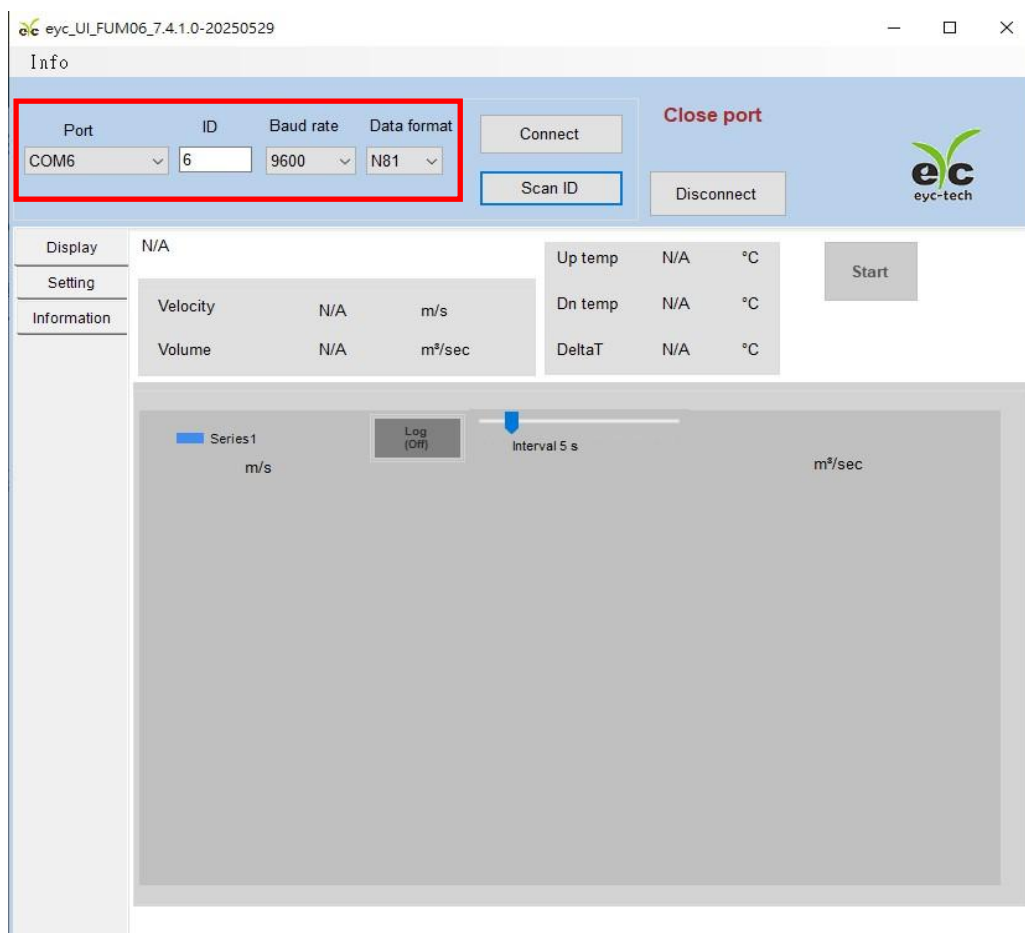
eyc_UI_FUM06_7.4.1.0-20250529

Info

Port
COM6

ID
6

Baud rate
9600

Data format
N81

Connect

Scan ID

Close port

Disconnect

eyc
eyc-tech

Display
Setting
Information

N/A

Velocity N/A m/s
Volume N/A m³/sec

Up temp N/A °C
Dn temp N/A °C
DeltaT N/A °C

Start

Series1
m/s

Log (Off)

Interval 5 s

m³/sec